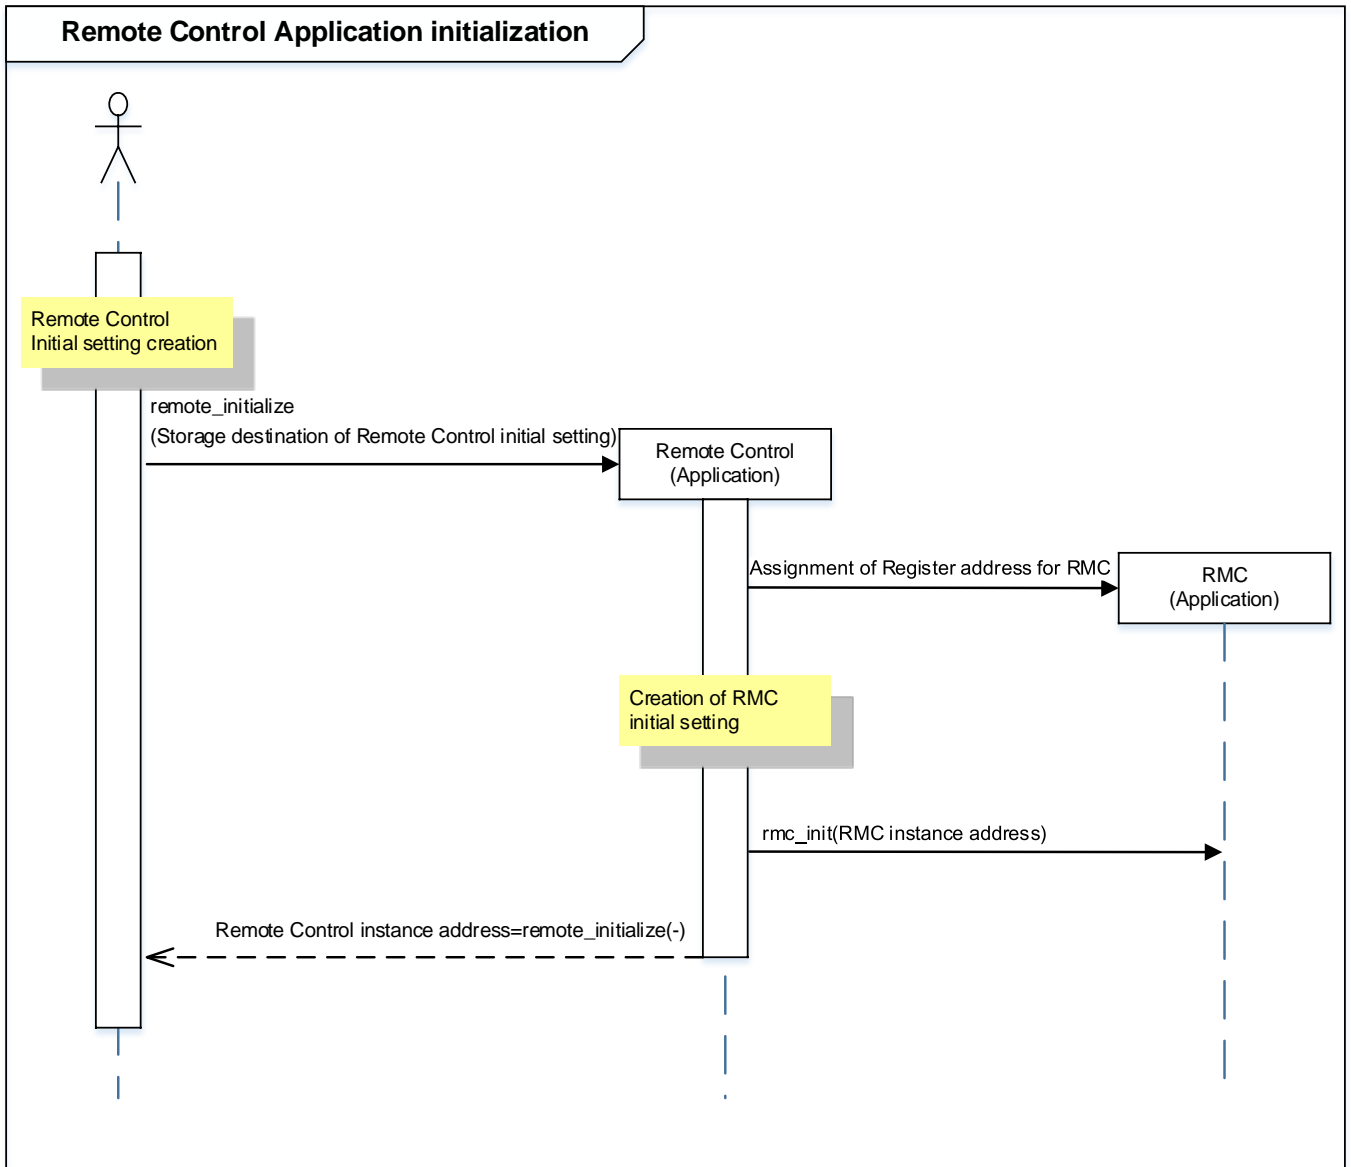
Remote Control Application initialization

Remote Control
Initial setting creation

remote_initialize
(Storage destination of Remote Control initial setting)

Remote Control
(Application)

Assignment of Register address for RMC

RMC
(Application)

Creation of RMC
initial setting

rmc_init(RMC instance address)

Remote Control instance address=remote_initialize(-)